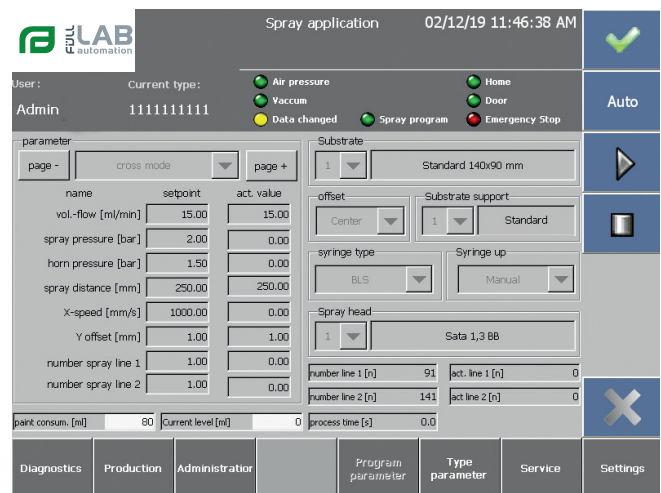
FULL LAB automation

Spray application 02/12/19 11:46:38 AM

User: Admin
Current type: 1111111111

Air pressure
Vaccum
Data changed
Spray program
Home
Door
Emergency Stop

Auto

parameter
page -
cross mode
page +

| name | setpoint | act. value |
|---|---|---|
| vol.-flow [ml/min] | 15.00 | 15.00 |
| spray pressure [bar] | 2.00 | 0.00 |
| horn pressure [bar] | 1.50 | 0.00 |
| spray distance [mm] | 250.00 | 250.00 |
| X-speed [mm/s] | 1000.00 | 0.00 |
| Y offset [mm] | 1.00 | 1.00 |
| number spray line 1 | 1.00 | 0.00 |
| number spray line 2 | 1.00 | 0.00 |

Substrate
1
Standard 140x90 mm

offset
Center

Substrate support
1
Standard

syringe type
BLS

Syringe up
Manual

Spray head
1
Sata 1,3 BB

number line 1 [n] 91
act. line 1 [n] 0
number line 2 [n] 141
act line 2 [n] 0

paint consum. [ml] 80
Current level [ml] 0
process time [s] 0.0

Diagnostics
Production
Administratior
Program parameter
Type parameter
Service
Settings